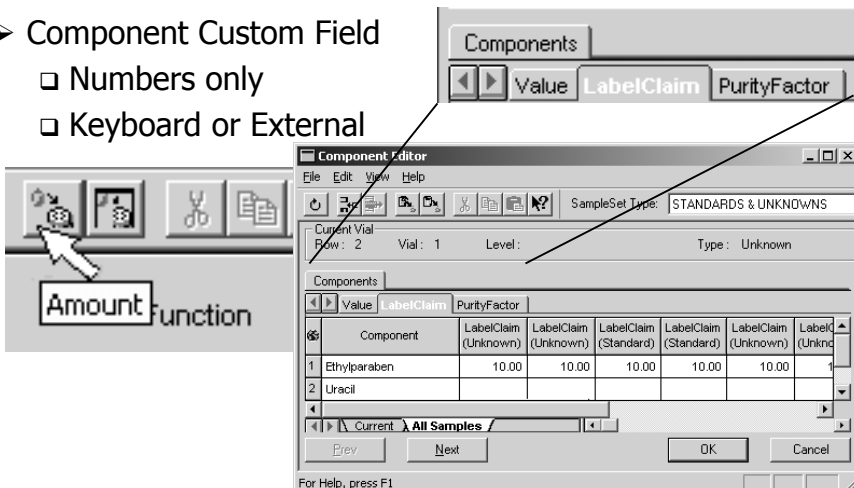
➢ Component Custom Field
❑ Numbers only
❑ Keyboard or External

Components
Value LabelClaim PurityFactor

Amount Function

Component Editor
File Edit View Help
SampleSet Type: STANDARDS & UNKNOWNS
Current Vial
Row: 2 Vial: 1 Level: Type: Unknown
Components
Value LabelClaim PurityFactor

| | Component | LabelClaim (Unknown) | LabelClaim (Unknown) | LabelClaim (Standard) | LabelClaim (Standard) | LabelClaim (Unknown) | LabelC (Unkno |
|---|---|---|---|---|---|---|---|
| 1 | Ethylparaben | 10.00 | 10.00 | 10.00 | 10.00 | 10.00 | 1 |
| 2 | Uracil | | | | | | |

Current All Samples
Prev Next OK Cancel
For Help, press F1